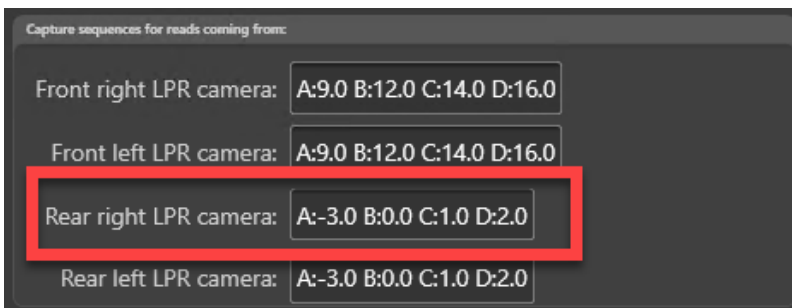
Capture sequences for reads coming from:

Front right LPR camera: A:9.0 B:12.0 C:14.0 D:16.0

Front left LPR camera: A:9.0 B:12.0 C:14.0 D:16.0

Rear right LPR camera: A:-3.0 B:0.0 C:1.0 D:2.0

Rear left LPR camera: A:-3.0 B:0.0 C:1.0 D:2.0